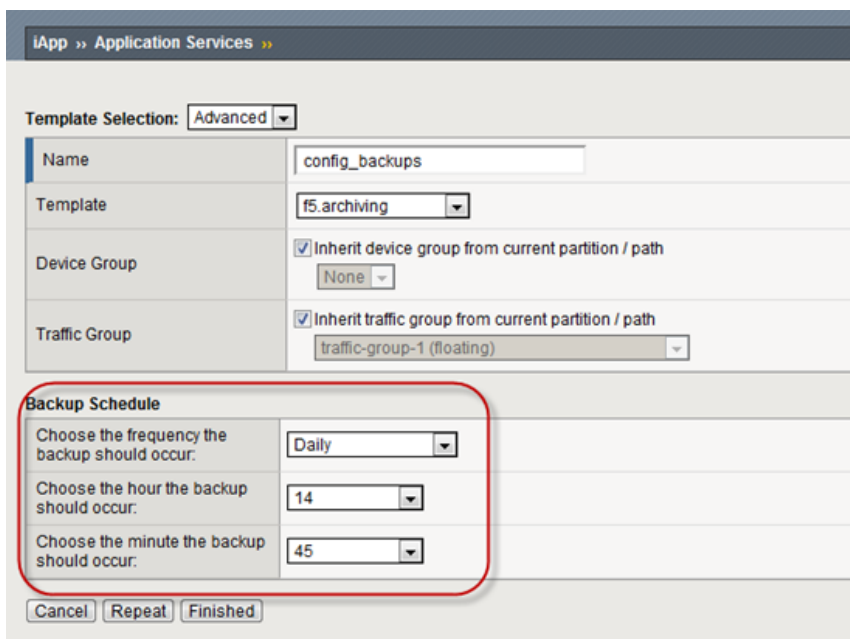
iApp » Application Services »

Template Selection: Advanced

| | |
|---|---|
| Name | config_backups |
| Template | f5.archiving |
| Device Group | Inherit device group from current partition / path None |
| Traffic Group | Inherit traffic group from current partition / path traffic-group-1 (floating) |

Backup Schedule

| | |
|---|---|
| Choose the frequency the backup should occur: | Daily |
| Choose the hour the backup should occur: | 14 |
| Choose the minute the backup should occur: | 45 |

Cancel Repeat Finished